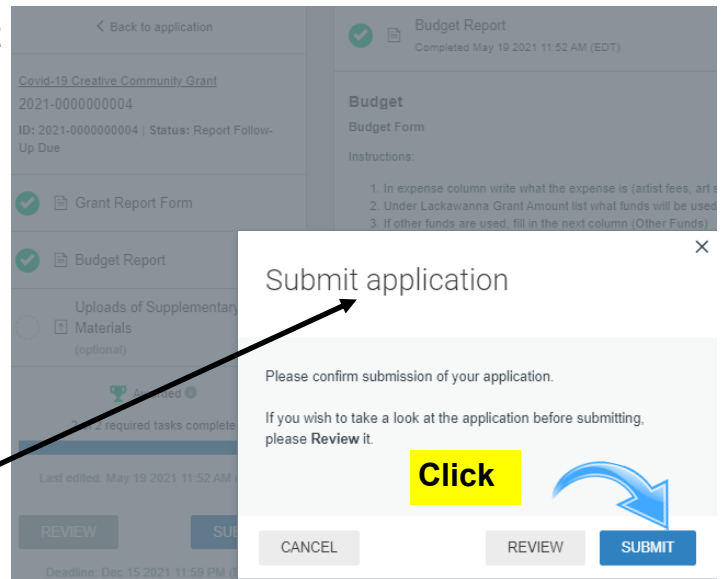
< Back to application

Covid-19 Creative Community Grant

2021-0000000004

ID: 2021-0000000004 | Status: Report Follow-Up Due

Grant Report Form

Budget Report

Uploads of Supplementary Materials (optional)

Awarded

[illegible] required tasks complete

Last edited: May 19 2021 11:52 AM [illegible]

REVIEW

SU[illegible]

Deadline: Dec 15 2021 11:59 PM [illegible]

Budget Report
Completed May 19 2021 11:52 AM (EDT)

Budget

Budget Form

Instructions:

1. In expense column write what the expense is (artist fees, art s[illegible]
2. Under Lackawanna Grant Amount list what funds will be used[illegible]
3. If other funds are used, fill in the next column (Other Funds)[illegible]

×

Submit application

Please confirm submission of your application.

If you wish to take a look at the application before submitting, please **Review** it.

Click

CANCEL

REVIEW

SUBMIT